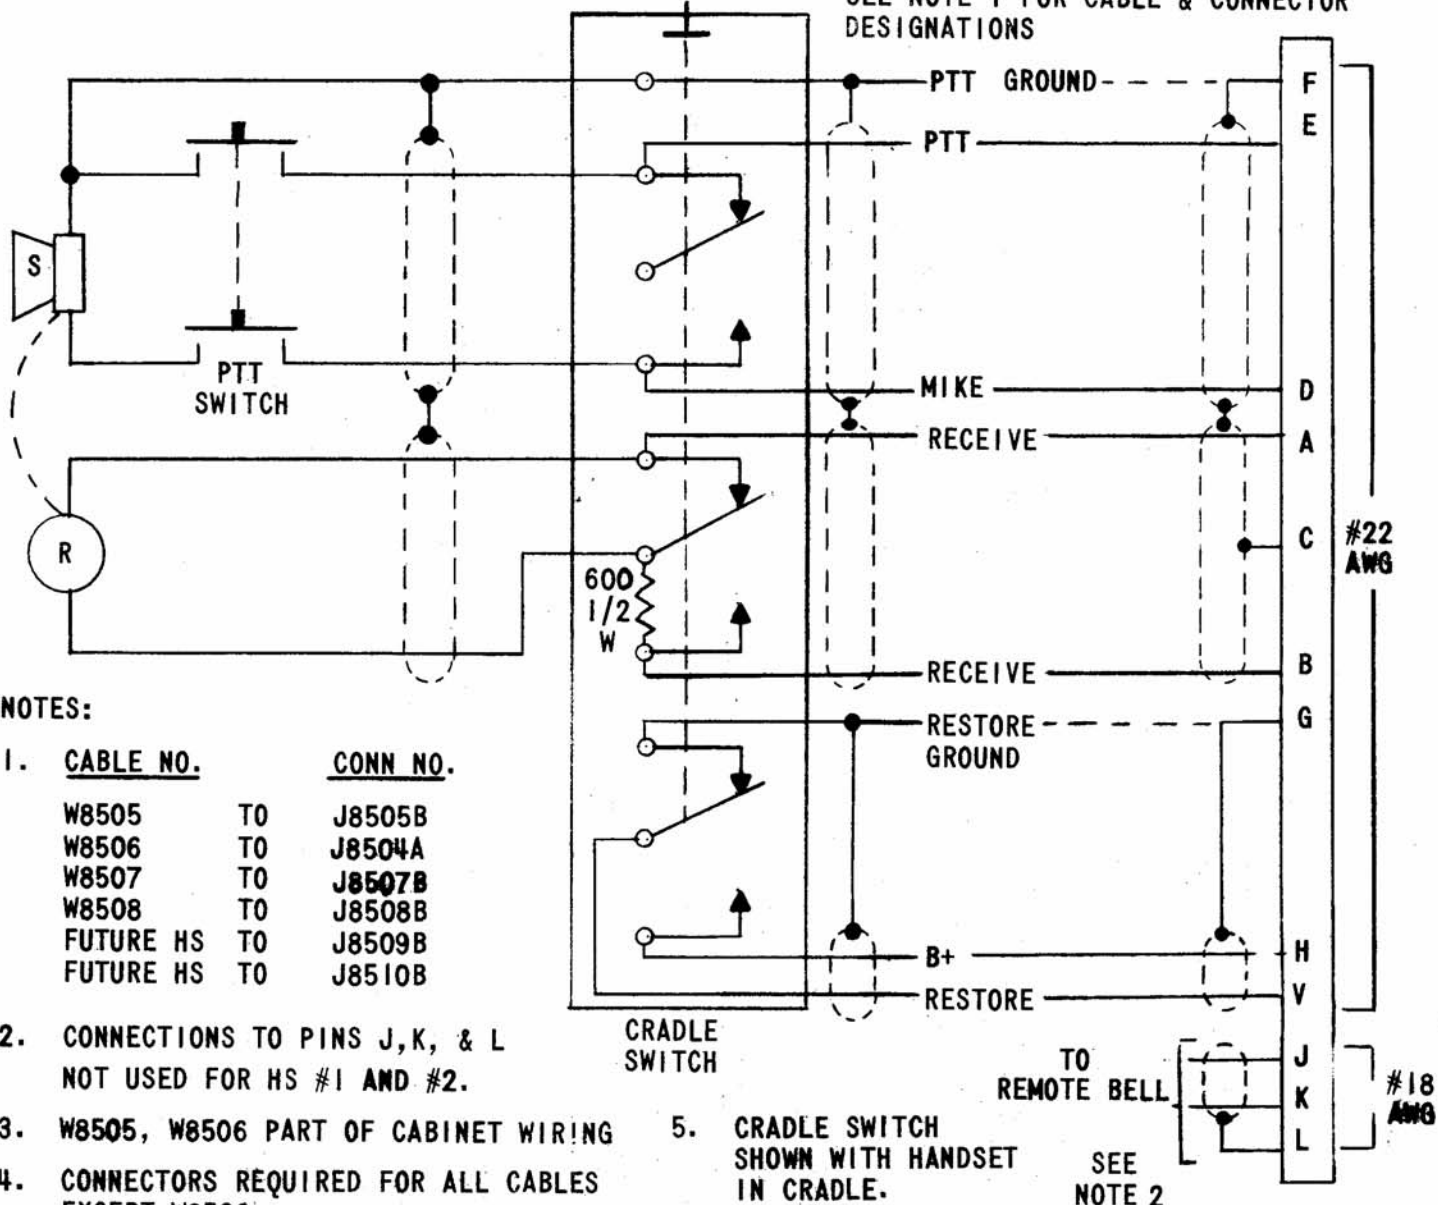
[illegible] NOTE 1 FOR CABLE & CONNECTOR DESIGNATIONS

PTT GROUND
PTT
MIKE
RECEIVE
RECEIVE
RESTORE GROUND
B+
RESTORE

F
E
D
A
C
B
G
H
V
J
K
L

#22 AWG

#18 AWG

S
R

PTT SWITCH

600 1/2 W

CRADLE SWITCH

TO REMOTE BELL

SEE NOTE 2

NOTES:

1. CABLE NO. CONN NO.

| CABLE NO. | | CONN NO. |
|---|---|---|
| W8505 | TO | J8505B |
| W8506 | TO | J8504A |
| W8507 | TO | J8507B |
| W8508 | TO | J8508B |
| FUTURE HS | TO | J8509B |
| FUTURE HS | TO | J8510B |

2. CONNECTIONS TO PINS J, K, & L NOT USED FOR HS #1 AND #2.

3. W8505, W8506 PART OF CABINET WIRING

4. CONNECTORS REQUIRED FOR ALL CABLES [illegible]

5. CRADLE SWITCH SHOWN WITH HANDSET IN CRADLE.